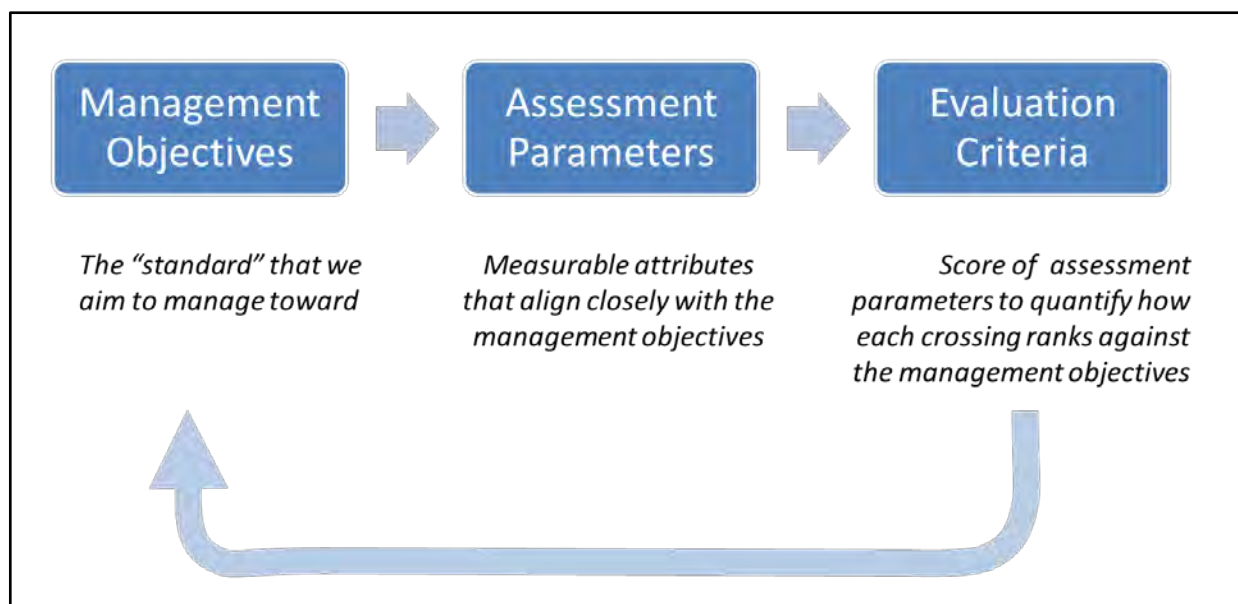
Management Objectives

Assessment Parameters

Evaluation Criteria

The "standard" that we aim to manage toward

Measurable attributes that align closely with the management objectives

Score of assessment parameters to quantify how each crossing ranks against the management objectives